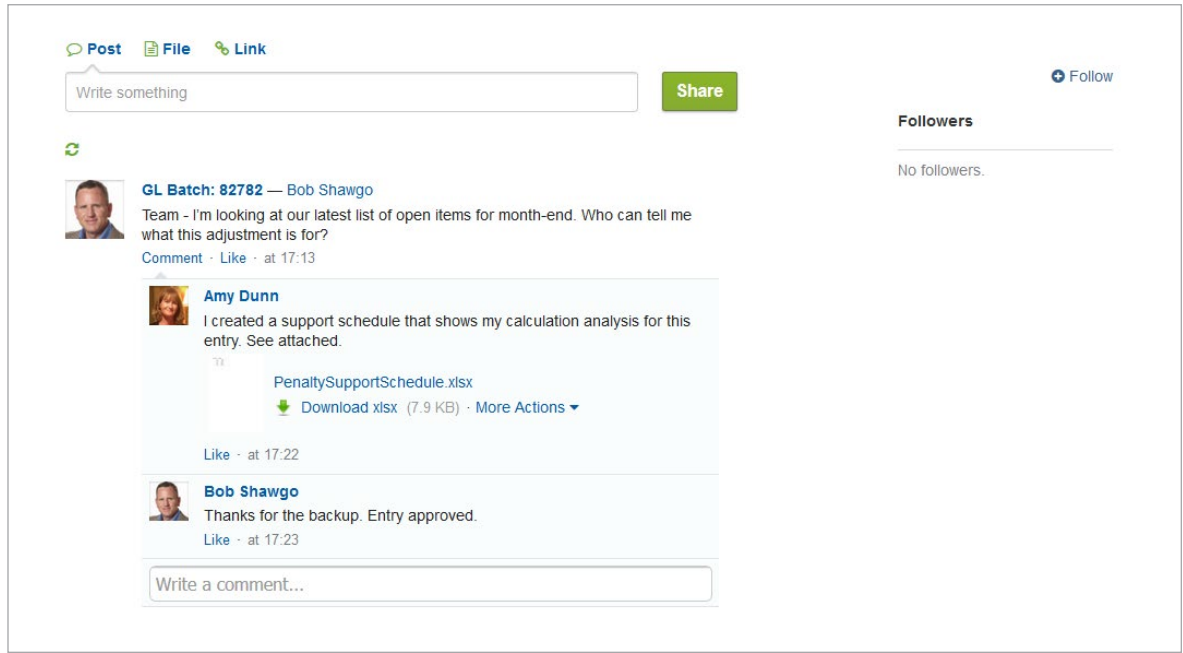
Post File Link

Write something

Share

Follow

Followers

No followers.

GL Batch: 82782 — Bob Shawgo

Team - I'm looking at our latest list of open items for month-end. Who can tell me what this adjustment is for?

Comment · Like · at 17:13

Amy Dunn

I created a support schedule that shows my calculation analysis for this entry. See attached.

PenaltySupportSchedule.xlsx

Download xlsx (7.9 KB) · More Actions

Like · at 17:22

Bob Shawgo

Thanks for the backup. Entry approved.

Like · at 17:23

Write a comment...